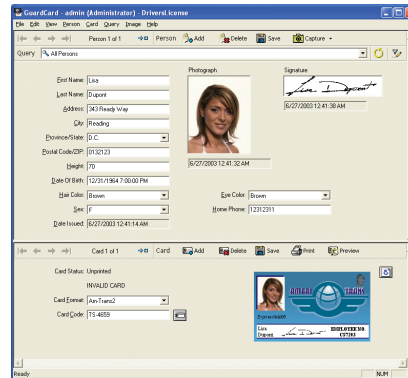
GuardCard - admin (Administrator) - Driverslicense

File Edit View Person Card Query Image Help

Person 1 of 1 Person Add Delete Save Capture

Query All Persons

First Name: Lisa

Last Name: Dupont

Address: 343 Ready Way

City: Reading

Province/State: D.C.

Postal Code/ZIP: 0132123

Height: 70

Date Of Birth: 12/31/1964 7:00:00 PM

Hair Color: Brown

Sex: F

Date Issued: 6/27/2003 12:41:14 AM

Photograph

6/27/2003 12:41:32 AM

Signature

6/27/2003 12:41:38 AM

Eye Color: Brown

Home Phone: 12312311

Card 1 of 1 Card Add Delete Save Print Preview

Card Status: Unprinted

INVALID CARD

Card Format: Am-Trans2

Card Code: TS-4659

Lisa Dupont

EMPLOYEE NO. C57283

Ready

NUM